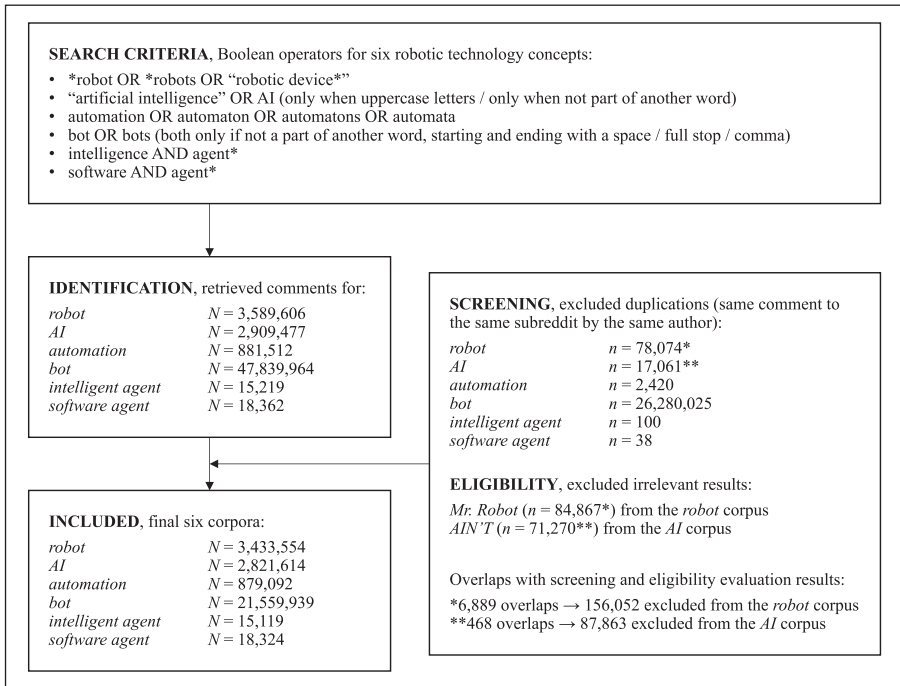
**SEARCH CRITERIA**, Boolean operators for six robotic technology concepts:

- *robot OR *robots OR "robotic device*"
- "artificial intelligence" OR AI (only when uppercase letters / only when not part of another word)
- automation OR automaton OR automatons OR automata
- bot OR bots (both only if not a part of another word, starting and ending with a space / full stop / comma)
- intelligence AND agent*
- software AND agent*

**IDENTIFICATION**, retrieved comments for:

| | |
|---|---|
| *robot* | *N* = 3,589,606 |
| *AI* | *N* = 2,909,477 |
| *automation* | *N* = 881,512 |
| *bot* | *N* = 47,839,964 |
| *intelligent agent* | *N* = 15,219 |
| *software agent* | *N* = 18,362 |

**SCREENING**, excluded duplications (same comment to the same subreddit by the same author):

| | |
|---|---|
| *robot* | *n* = 78,074* |
| *AI* | *n* = 17,061** |
| *automation* | *n* = 2,420 |
| *bot* | *n* = 26,280,025 |
| *intelligent agent* | *n* = 100 |
| *software agent* | *n* = 38 |

**ELIGIBILITY**, excluded irrelevant results:

*Mr. Robot* (*n* = 84,867*) from the *robot* corpus
*AIN'T* (*n* = 71,270**) from the *AI* corpus

Overlaps with screening and eligibility evaluation results:

*6,889 overlaps → 156,052 excluded from the *robot* corpus
**468 overlaps → 87,863 excluded from the *AI* corpus

**INCLUDED**, final six corpora:

| | |
|---|---|
| *robot* | *N* = 3,433,554 |
| *AI* | *N* = 2,821,614 |
| *automation* | *N* = 879,092 |
| *bot* | *N* = 21,559,939 |
| *intelligent agent* | *N* = 15,119 |
| *software agent* | *N* = 18,324 |